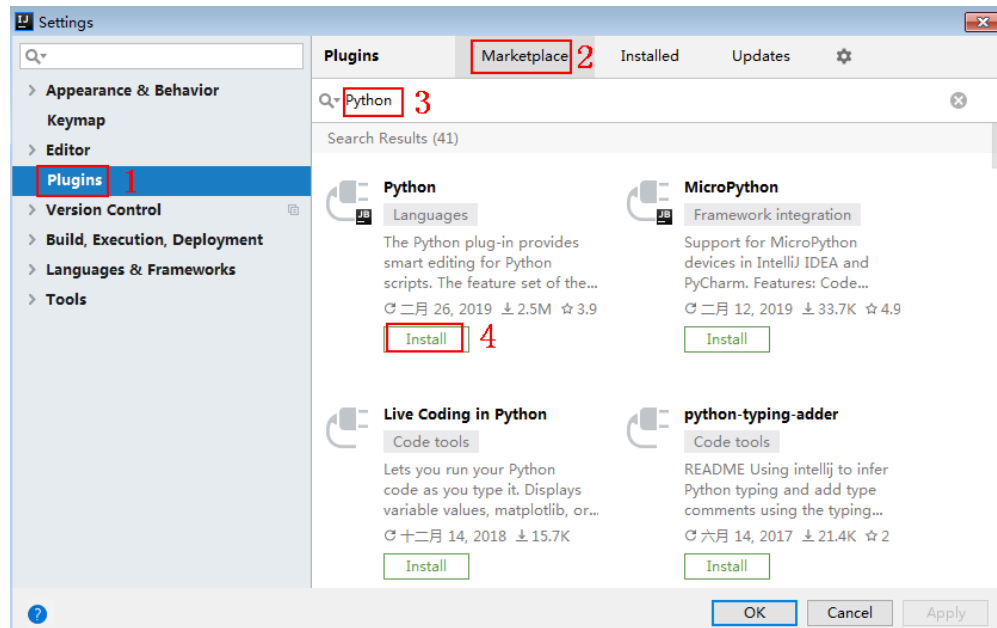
Settings

Q▾

> Appearance & Behavior
Keymap
> Editor
Plugins 1
> Version Control
> Build, Execution, Deployment
> Languages & Frameworks
> Tools

Plugins Marketplace 2 Installed Updates

Q▾ Python 3

Search Results (41)

Python
Languages
The Python plug-in provides smart editing for Python scripts. The feature set of the...
二月 26, 2019 2.5M 3.9
Install 4

MicroPython
Framework integration
Support for MicroPython devices in IntelliJ IDEA and PyCharm. Features: Code...
二月 12, 2019 33.7K 4.9
Install

Live Coding in Python
Code tools
Lets you run your Python code as you type it. Displays variable values, matplotlib, or...
十二月 14, 2018 15.7K
Install

python-typing-adder
Code tools
README Using intellij to infer Python typing and add type comments using the typing...
六月 14, 2017 21.4K 2
Install

?

OK Cancel Apply